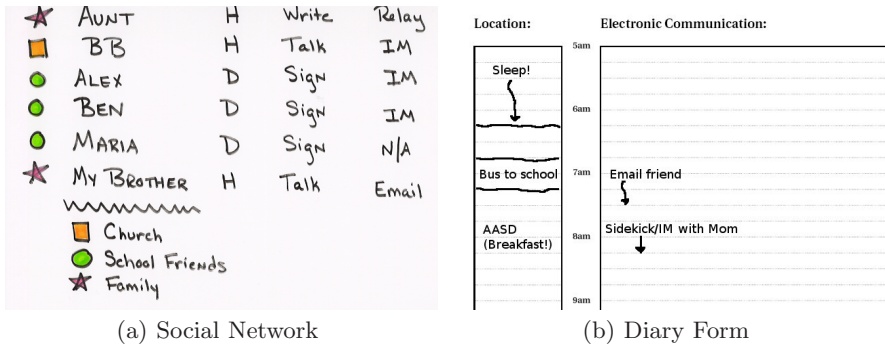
| | | | |
|---|---|---|---|
| AUNT | H | Write | Relay |
| BB | H | Talk | IM |
| ALEX | D | Sign | IM |
| BEN | D | Sign | IM |
| MARIA | D | Sign | N/A |
| MY BROTHER | H | Talk | Email |

Church
School Friends
Family

(a) Social Network

Location:

Electronic Communication:

5am

Sleep!

6am

Bus to school

7am

Email friend

AASD (Breakfast!)

Sidekick/IM with Mom

8am

9am

(b) Diary Form